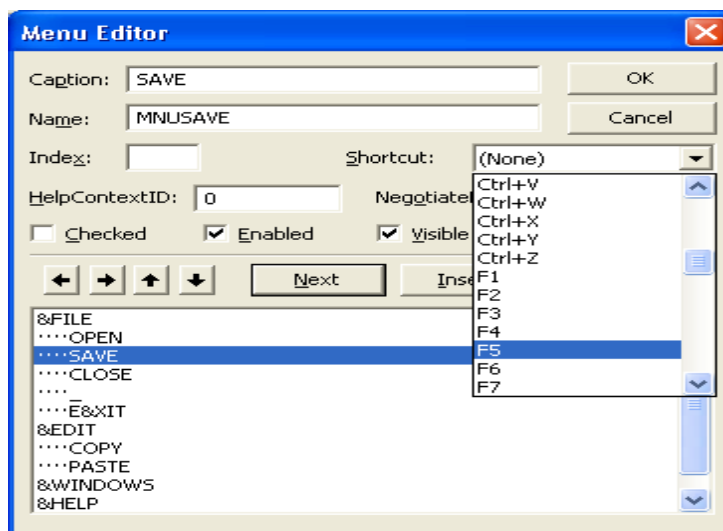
Menu Editor

Caption: SAVE
OK
Name: MNUSAVE
Cancel
Index:
Shortcut: (None)
HelpContextID: 0
Negotiate
Checked
Enabled
Visible

Next
Inse

Ctrl+V
Ctrl+W
Ctrl+X
Ctrl+Y
Ctrl+Z
F1
F2
F3
F4
F5
F6
F7

&FILE
····OPEN
····SAVE
····CLOSE
····-
····E&XIT
&EDIT
····COPY
····PASTE
&WINDOWS
&HELP